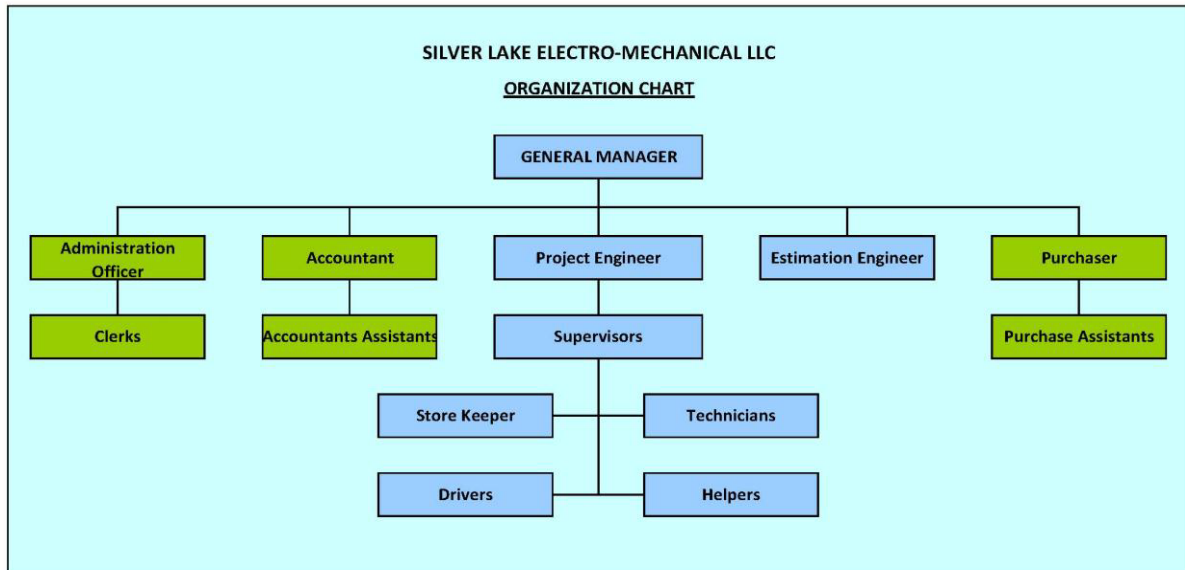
SILVER LAKE ELECTRO-MECHANICAL LLC

ORGANIZATION CHART

GENERAL MANAGER

Administration Officer

Accountant

Project Engineer

Estimation Engineer

Purchaser

Clerks

Accountants Assistants

Supervisors

Purchase Assistants

Store Keeper

Technicians

Drivers

Helpers